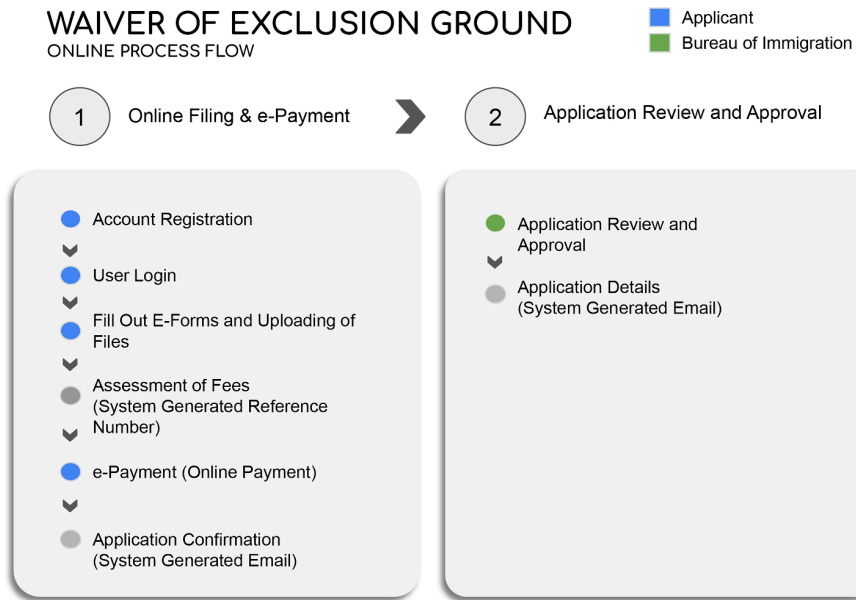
WAIVER OF EXCLUSION GROUND
ONLINE PROCESS FLOW

Applicant
Bureau of Immigration

1 Online Filing & e-Payment

2 Application Review and Approval

Account Registration

User Login

Fill Out E-Forms and Uploading of Files

Assessment of Fees (System Generated Reference Number)

e-Payment (Online Payment)

Application Confirmation (System Generated Email)

Application Review and Approval

Application Details (System Generated Email)